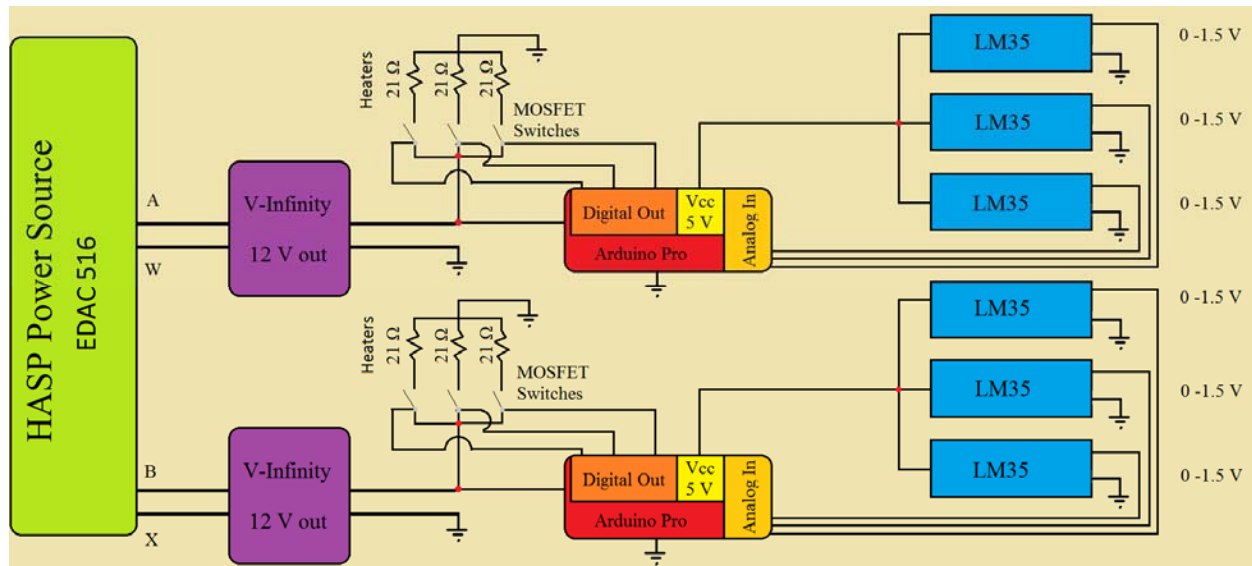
HASP Power Source
EDAC 516

A
W
B
X

V-Infinity
12 V out

V-Infinity
12 V out

Heaters
21 Ω
21 Ω
21 Ω
MOSFET Switches

Heaters
21 Ω
21 Ω
21 Ω
MOSFET Switches

Digital Out
Vcc 5 V
Analog In
Arduino Pro

Digital Out
Vcc 5 V
Analog In
Arduino Pro

LM35
0 -1.5 V
LM35
0 -1.5 V
LM35
0 -1.5 V
LM35
0 -1.5 V
LM35
0 -1.5 V
LM35
0 -1.5 V